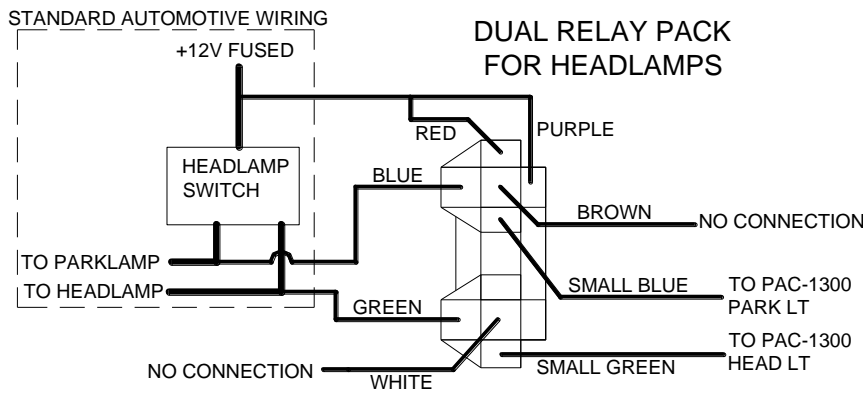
STANDARD AUTOMOTIVE WIRING

DUAL RELAY PACK
FOR HEADLAMPS

+12V FUSED

RED

PURPLE

HEADLAMP SWITCH

BLUE

BROWN

NO CONNECTION

TO PARKLAMP

TO HEADLAMP

SMALL BLUE

TO PAC-1300
PARK LT

GREEN

TO PAC-1300
HEAD LT

NO CONNECTION

WHITE

SMALL GREEN